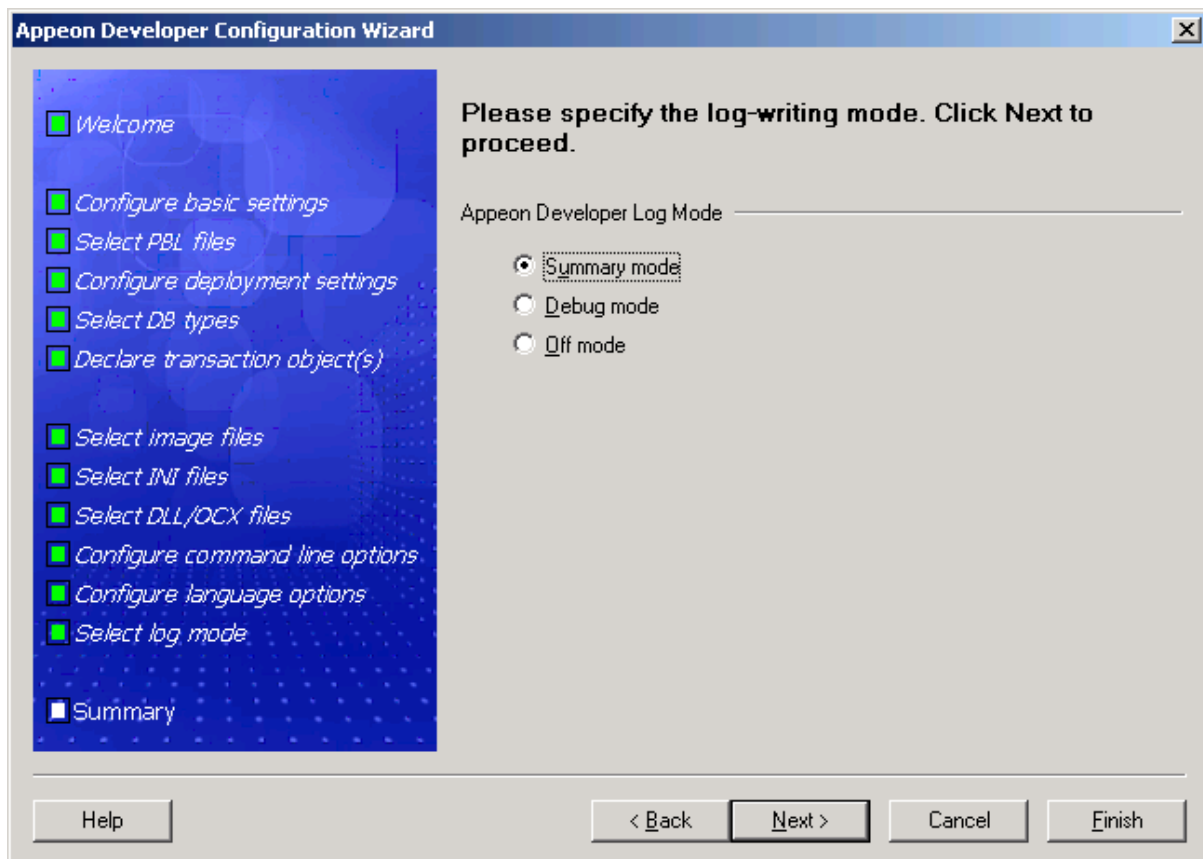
Appeon Developer Configuration Wizard

Welcome

Configure basic settings
Select PBL files
Configure deployment settings
Select DB types
Declare transaction object(s)

Select image files
Select INI files
Select DLL/OCX files
Configure command line options
Configure language options
Select log mode

Summary

Please specify the log-writing mode. Click Next to proceed.

Appeon Developer Log Mode

Summary mode
Debug mode
Off mode

Help
< Back
Next >
Cancel
Finish